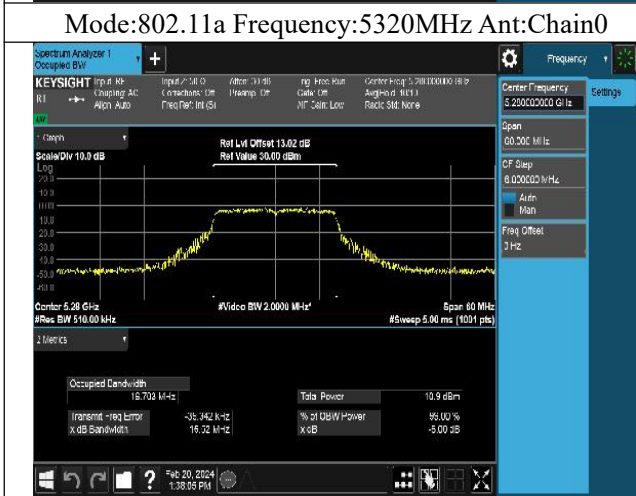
Mode:802.11a Frequency:5320MHz Ant:Chain0

Spectrum Analyzer 1
Occupied BW

KEYSIGHT Input: RF Coupling: AC Align: Auto
Input Z: 50 Ω Corrections: Off Freq Ref: Int (S)
Atten: 30 dB Preamp: Off
Trig: Free Run Gate: Off NF Gain: Low
Center Freq: 5.280000000 GHz Avg|Hold: 10/10 Radio Std: None

Frequency
Settings

1 Graph
Scale/Div 10.0 dB
Log
Ref Lvl Offset 13.02 dB
Ref Value 30.00 dBm
20.0
10.0
0.00
-10.0
-20.0
-30.0
-40.0
-50.0
-60.0
Center 5.28 GHz
#Res BW 510.00 kHz
#Video BW 2.0000 MHz*
Span 60 MHz
#Sweep 5.00 ms (1001 pts)

2 Metrics

Occupied Bandwidth
16.703 MHz
Total Power 10.9 dBm
Transmit Freq Error -35.342 kHz
% of OBW Power 99.00 %
x dB Bandwidth 16.52 MHz
x dB -6.00 dB

Center Frequency
5.280000000 GHz
Span
60.000 MHz
CF Step
6.000000 MHz
Auto
Man
Freq Offset
0 Hz

Feb 20, 2024
1:38:05 PM